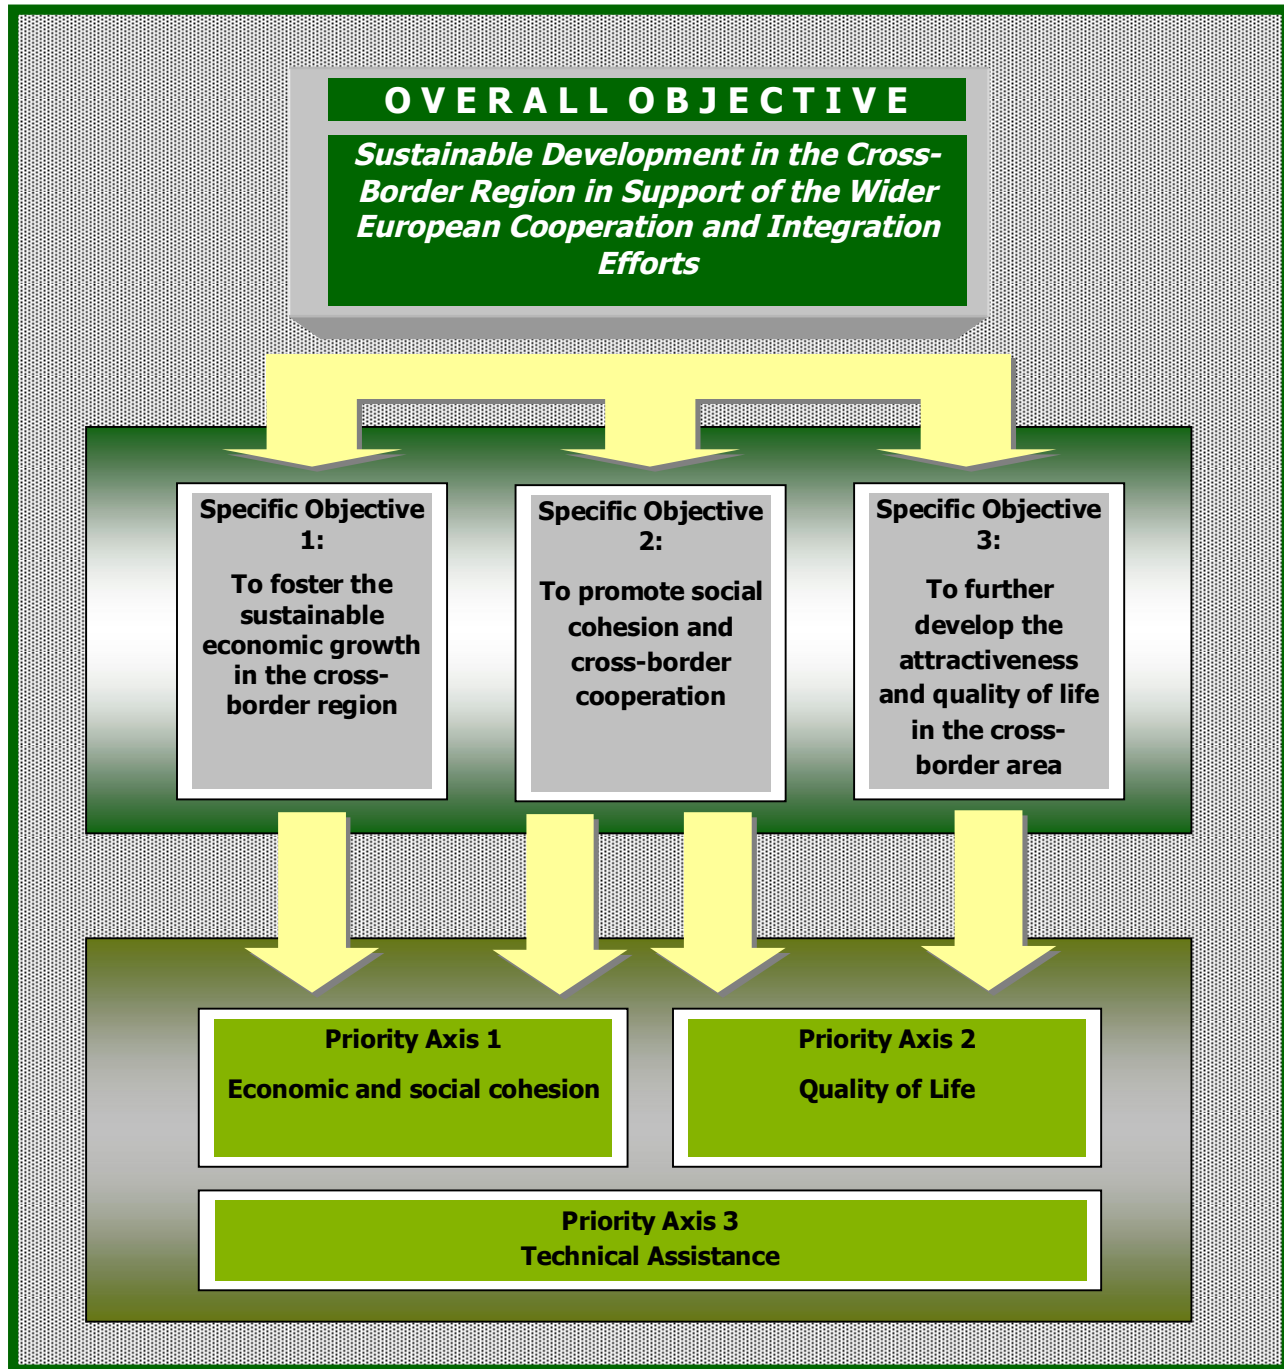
OVERALL OBJECTIVE

Sustainable Development in the Cross-Border Region in Support of the Wider European Cooperation and Integration Efforts

Specific Objective 1:

To foster the sustainable economic growth in the cross-border region

Specific Objective 2:

To promote social cohesion and cross-border cooperation

Specific Objective 3:

To further develop the attractiveness and quality of life in the cross-border area

Priority Axis 1

Economic and social cohesion

Priority Axis 2

Quality of Life

Priority Axis 3
Technical Assistance